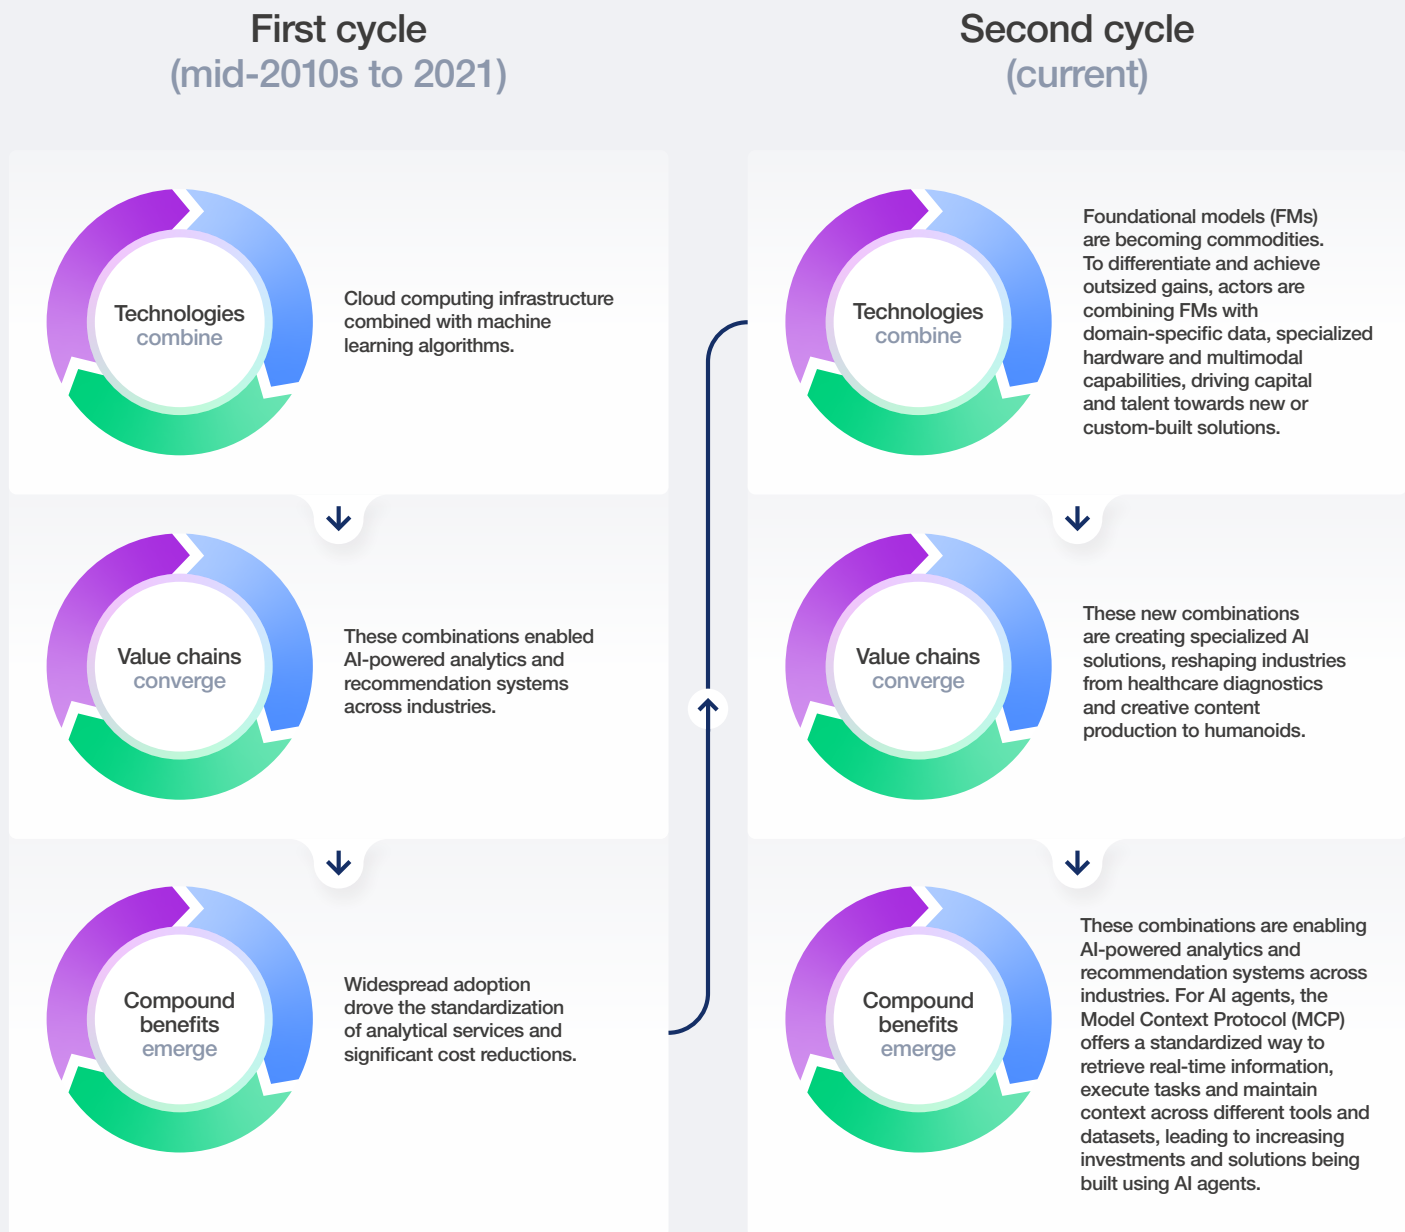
First cycle
(mid-2010s to 2021)

Technologies
combine

Cloud computing infrastructure combined with machine learning algorithms.

Value chains
converge

These combinations enabled AI-powered analytics and recommendation systems across industries.

Compound
benefits
emerge

Widespread adoption drove the standardization of analytical services and significant cost reductions.

Second cycle
(current)

Technologies
combine

Foundational models (FMs) are becoming commodities. To differentiate and achieve outsized gains, actors are combining FMs with domain-specific data, specialized hardware and multimodal capabilities, driving capital and talent towards new or custom-built solutions.

Value chains
converge

These new combinations are creating specialized AI solutions, reshaping industries from healthcare diagnostics and creative content production to humanoids.

Compound
benefits
emerge

These combinations are enabling AI-powered analytics and recommendation systems across industries. For AI agents, the Model Context Protocol (MCP) offers a standardized way to retrieve real-time information, execute tasks and maintain context across different tools and datasets, leading to increasing investments and solutions being built using AI agents.